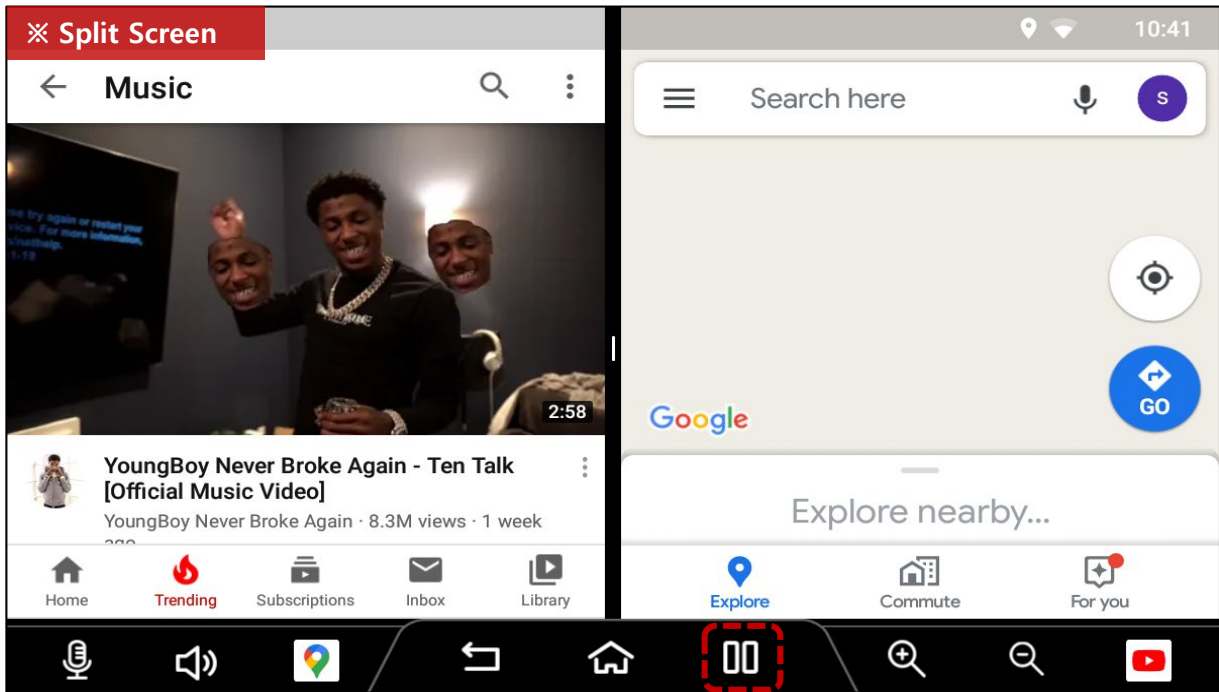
※ Split Screen

Music

2:58

YoungBoy Never Broke Again - Ten Talk [Official Music Video]

YoungBoy Never Broke Again · 8.3M views · 1 week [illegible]

Home Trending Subscriptions Inbox Library

10:41

Search here

S

Google

GO

Explore nearby...

Explore Commute For you